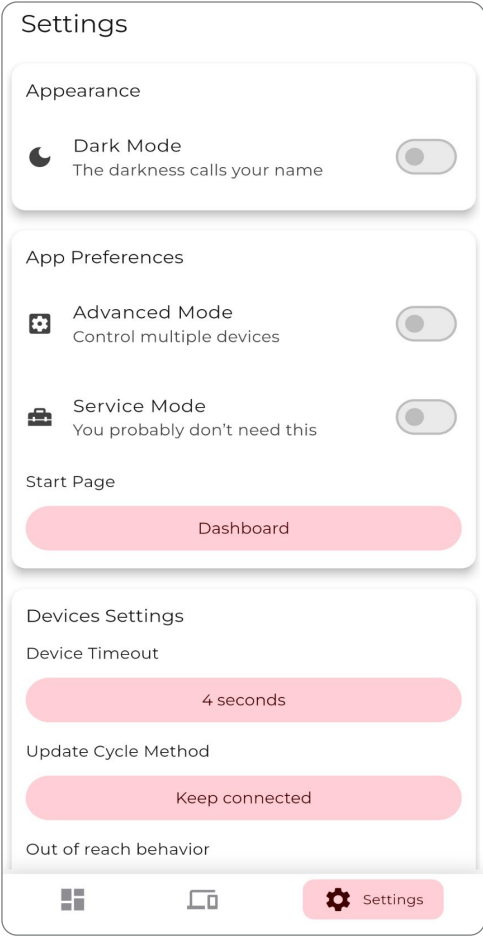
Settings

Appearance

Dark Mode
The darkness calls your name

App Preferences

Advanced Mode
Control multiple devices

Service Mode
You probably don't need this

Start Page

Dashboard

Devices Settings

Device Timeout

4 seconds

Update Cycle Method

Keep connected

Out of reach behavior

Settings